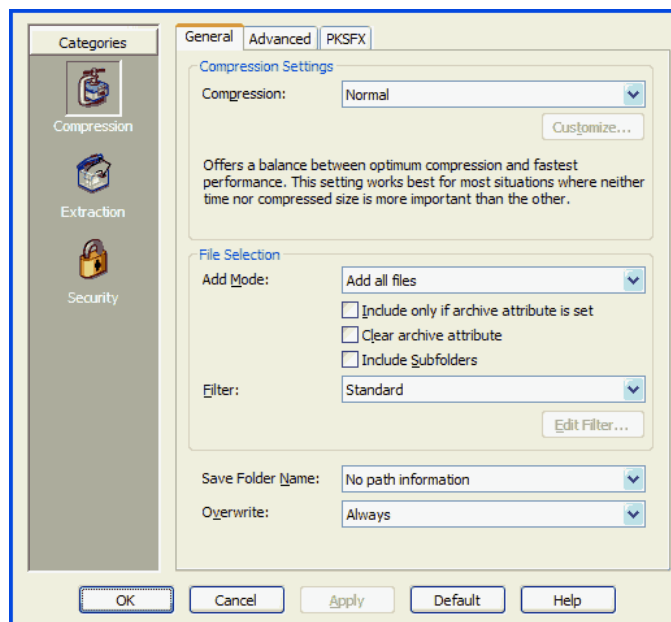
Categories

Compression

Extraction

Security

General | Advanced | PKSFX

Compression Settings

Compression: Normal

Customize...

Offers a balance between optimum compression and fastest performance. This setting works best for most situations where neither time nor compressed size is more important than the other.

File Selection

Add Mode: Add all files

Include only if archive attribute is set

Clear archive attribute

Include Subfolders

Filter: Standard

Edit Filter...

Save Folder Name: No path information

Overwrite: Always

OK | Cancel | Apply | Default | Help